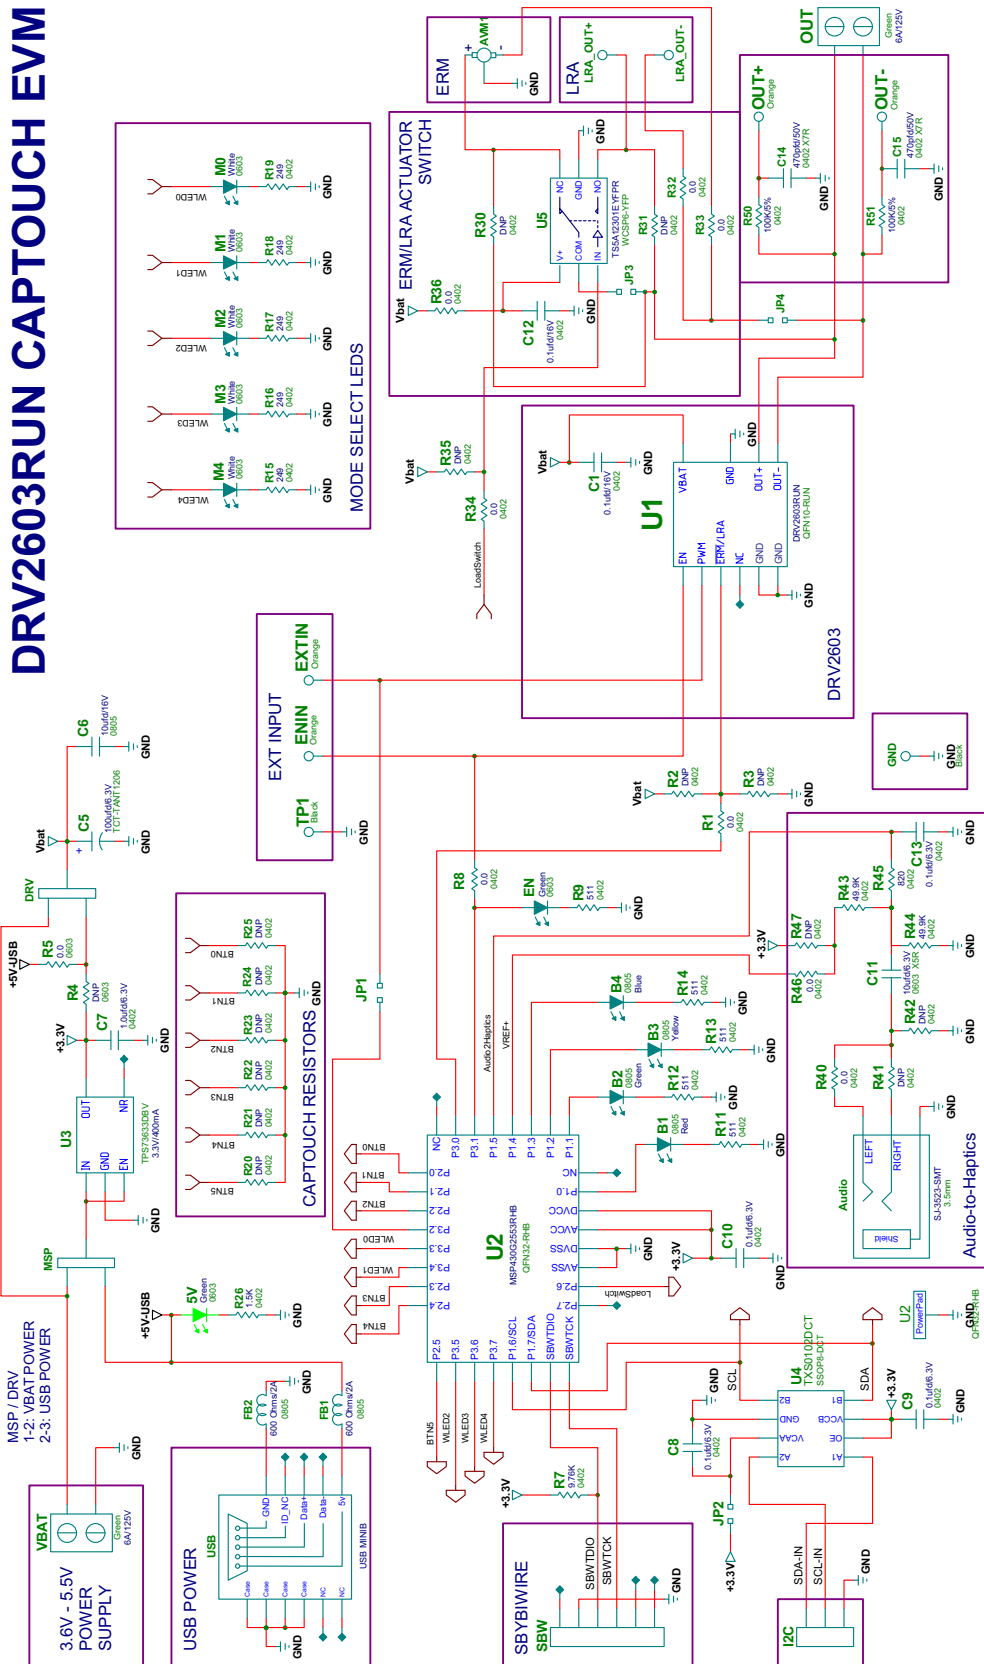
DRV2603RUN CAPTOUCH EVM

MODE SELECT LEDS
M0 White 0603 R19 249 0402 GND WLED0
M1 White 0603 R18 249 0402 GND WLED1
M2 White 0603 R17 249 0402 GND WLED2
M3 White 0603 R16 249 0402 GND WLED3
M4 White 0603 R15 249 0402 GND WLED4

ERM
AVM1
GND
LRA
LRA_OUT+
LRA_OUT-
OUT
Green 6A/125V
OUT+ Orange
OUT- Orange
C14 470pf/50V 0402 X7R
C15 470pf/50V 0402 X7R
R50 100K/5% 0402
R51 100K/5% 0402
GND

ERM/LRA ACTUATOR SWITCH
R30 DNP 0402
U5
NC GND NO V+ COM IN
TS5A12301EYFPR WCSP6-YFP
R32 0.0 0402
R31 DNP 0402
R33 0.0 0402
JP3
JP4
Vbat
R36 0.0 0402
C12 0.1uf/16V 0402
GND

Vbat
R35 DNP 0402
R34 0.0 0402
LoadSwitch

Vbat
C1 0.1uf/16V 0402
GND
U1
VBAT GND OUT+ OUT-
EN PWM ERM/LRA NC GND GND
DRV2603RUN QFN10-RUN
GND
DRV2603

EXT INPUT
EXTIN Orange
ENIN Orange
TP1 Black
GND

GND
GND Black

C6 10uf/16V 0805 GND
C5 100uf/6.3V TCT-TANT1206 GND
Vbat
DRV
+5V-USB
R5 0.0 0603
R4 DNP 0603
+3.3V
C7 1.0uf/6.3V 0402
GND
U3
OUT NR IN GND EN
TPS73633DBV 3.3V/400mA
GND
MSP

CAPTOUCH RESISTORS
R25 DNP 0402 BTN0
R24 DNP 0402 BTN1
R23 DNP 0402 BTN2
R22 DNP 0402 BTN3
R21 DNP 0402 BTN4
R20 DNP 0402 BTN5
GND

JP1
Vbat
R2 DNP 0402
R3 DNP 0402
GND
R1 0.0 0402
R8 0.0 0402
EN Green 0603
R9 511 0402
GND
Audio2Haptics
VREF+
B4 0805 Blue R14 511 0402 GND
B3 0805 Yellow R13 511 0402 GND
B2 0805 Green R12 511 0402 GND
B1 0805 Red R11 511 0402 GND

U2
MSP430G2553RHB QFN32-RHB
NC P3.0 P3.1 P1.5 P1.4 P1.3 P1.2 P1.1
P2.0 P2.1 P2.2 P3.2 P3.3 P3.4 P2.3 P2.4
NC P1.0 DVCC AVCC DVSS AVSS P2.6 P2.7
P2.5 P3.5 P3.6 P3.7 P1.6/SCL P1.7/SDA SBWTDIO SBWTCK
BTN0 BTN1 BTN2 WLED0 WLED1 BTN3 BTN4
BTN5 WLED2 WLED3 WLED4
GND
+3.3V
C10 0.1uf/6.3V 0402
GND
LoadSwitch

+3.3V
R47 DNP 0402
R43 49.9K 0402
R45 820 0402
C13 0.1uf/6.3V 0402
GND
R44 49.9K 0402
GND
R46 0.0 0402
C11 10uf/6.3V 0603 X5R
R42 DNP 0402
GND
R40 0.0 0402
R41 DNP 0402
GND
Audio
LEFT RIGHT
Shield
SJ-3523-SMT 3.5mm
Audio-to-Haptics

MSP / DRV
1-2: VBAT POWER
2-3: USB POWER

+5V-USB
5V Green 0603
R26 1.5K 0402
GND
FB2 600 Ohms/2A 0805
FB1 600 Ohms/2A 0805
GND
VBAT
Green 6A/125V
3.6V - 5.5V POWER SUPPLY
GND
USB POWER
USB
GND ID_NC Data+ Data- 5V
Case Case Case Case NC NC
USB MINIB
GND

SCL
SDA
GND
U4
TXS0102DCT SSOP8-DCT
B2 B1 GND VCCB VCCA OE A2 A1
+3.3V
C9 0.1uf/6.3V 0402
GND
C8 0.1uf/6.3V 0402
U2 PowerPad QFN32-RHB
GND

+3.3V
R7 9.76K 0402
JP2
+3.3V
SBYBIWIRE
SBW
SBWTDIO
SBWTCK
GND

I2C
SDA-IN
SCL-IN
GND